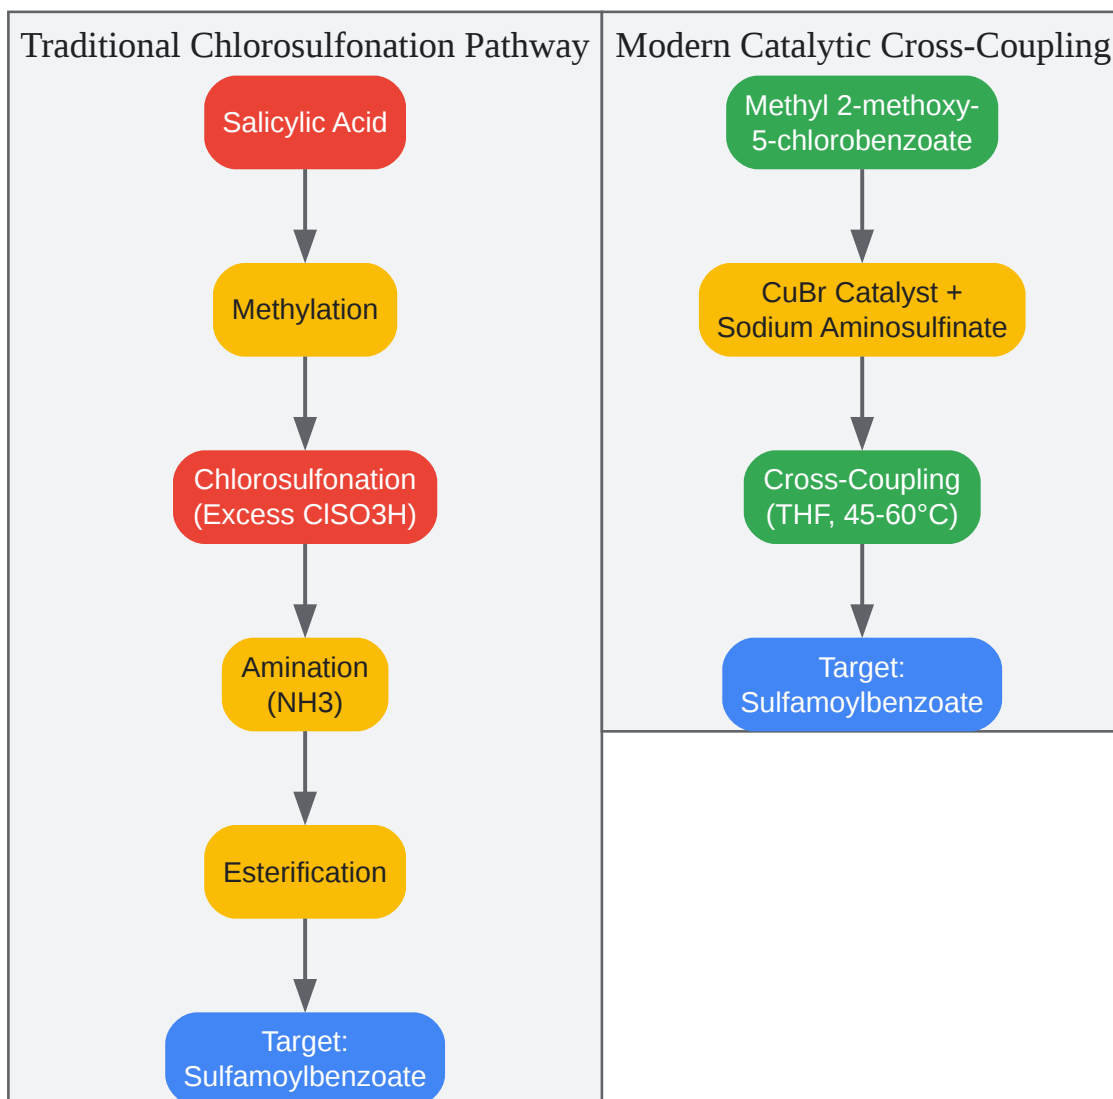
Traditional Chlorosulfonation Pathway

Salicylic Acid

Methylation

Chlorosulfonation (Excess ClSO3H)

Amination (NH3)

Esterification

Target: Sulfamoylbenzoate

Modern Catalytic Cross-Coupling

Methyl 2-methoxy-5-chlorobenzoate

CuBr Catalyst + Sodium Aminosulfinate

Cross-Coupling (THF, 45-60°C)

Target: Sulfamoylbenzoate